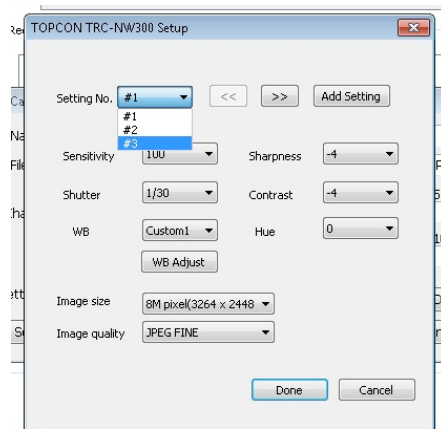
TOPCON TRC-NW300 Setup

Setting No. #1 << >> Add Setting
#1
#2
#3

Sensitivity 100 Sharpness -4

Shutter 1/30 Contrast -4

WB Custom1 Hue 0

WB Adjust

Image size 8M pixel(3264 x 2448

Image quality JPEG FINE

Done Cancel